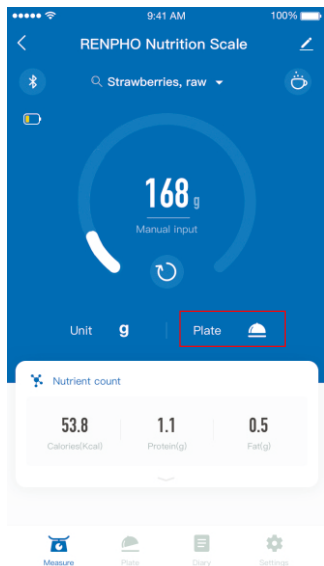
9:41 AM
100%

RENPHO Nutrition Scale

Strawberries, raw

168 g
Manual input

Unit g
Plate

Nutrient count

| 53.8 | 1.1 | 0.5 |
|---|---|---|
| Calories(Kcal) | Protein(g) | Fat(g) |

Measure
Plate
Diary
Settings